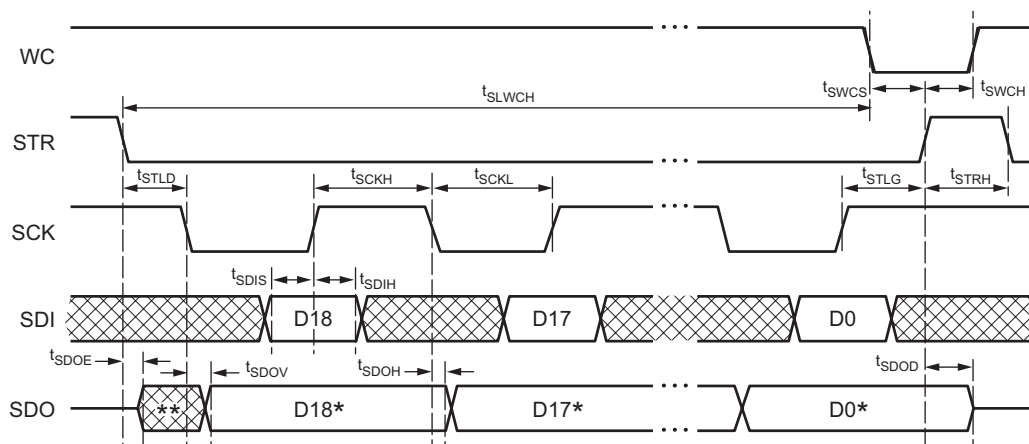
WC

$t_{SLWCH}$

$t_{SWCS}$

$t_{SWCH}$

STR

$t_{STLD}$

$t_{SCKH}$

$t_{SCKL}$

$t_{STLG}$

$t_{STRH}$

SCK

$t_{SDIS}$

$t_{SDIH}$

SDI

D18

D17

D0

$t_{SDOE}$

$t_{SDOV}$

$t_{SDOH}$

$t_{SDOD}$

SDO

**

D18*

D17*

D0*